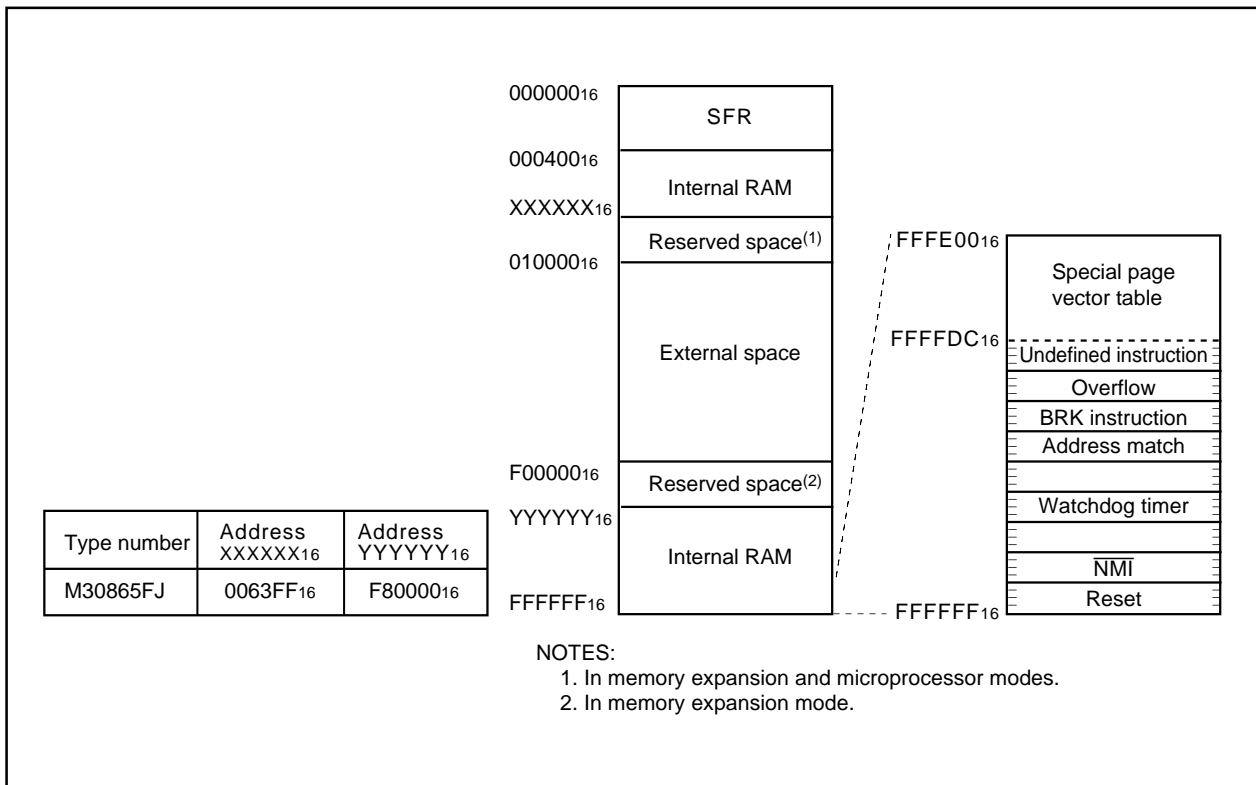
$000000_{16}$

SFR

$000400_{16}$

Internal RAM

$XXXXXX_{16}$

Reserved space$^{(1)}$

$010000_{16}$

External space

$F00000_{16}$

Reserved space$^{(2)}$

$YYYYYY_{16}$

Internal RAM

$FFFFFF_{16}$

$FFFE00_{16}$

Special page vector table

$FFFFDC_{16}$

Undefined instruction

Overflow

BRK instruction

Address match

Watchdog timer

$\overline{NMI}$

Reset

$FFFFFF_{16}$

| Type number | Address $XXXXXX_{16}$ | Address $YYYYYY_{16}$ |
|---|---|---|
| M30865FJ | $0063FF_{16}$ | $F80000_{16}$ |

NOTES:
1. In memory expansion and microprocessor modes.
2. In memory expansion mode.